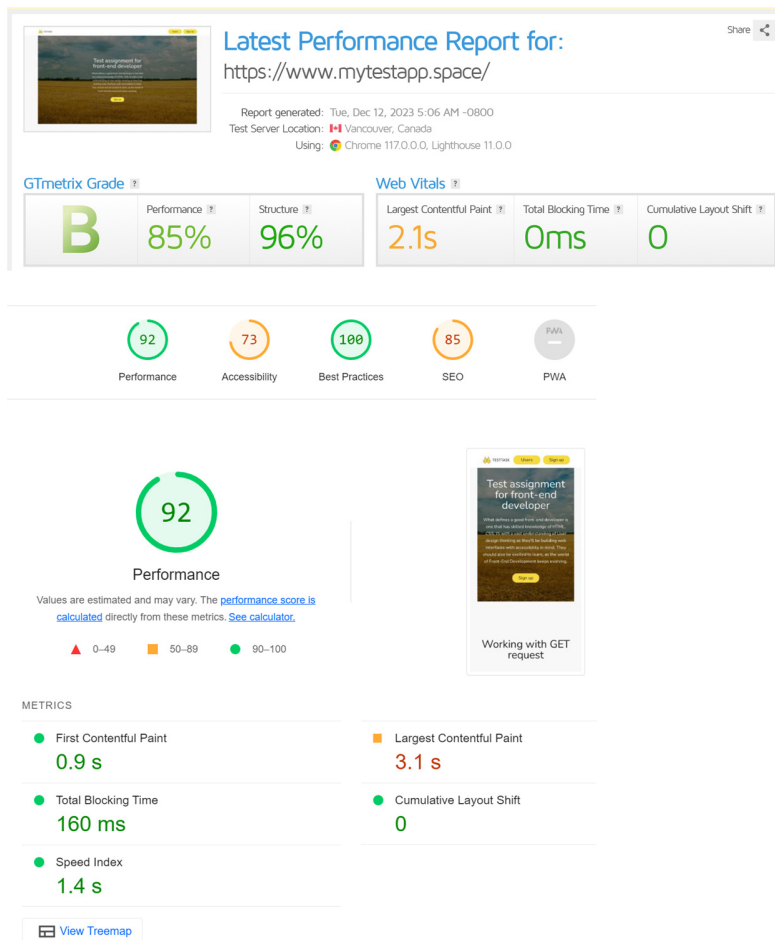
Share

Latest Performance Report for:
https://www.mytestapp.space/

Report generated: Tue, Dec 12, 2023 5:06 AM -0800
Test Server Location: Vancouver, Canada
Using: Chrome 117.0.0.0, Lighthouse 11.0.0

GTmetrix Grade ?

B

Performance ? 85%

Structure ? 96%

Web Vitals ?

Largest Contentful Paint ? 2.1s

Total Blocking Time ? 0ms

Cumulative Layout Shift ? 0

92 Performance

73 Accessibility

100 Best Practices

85 SEO

PWA

92

Performance

Values are estimated and may vary. The performance score is calculated directly from these metrics. See calculator.

0–49 50–89 90–100

TESTTASK Users Sign up

Test assignment for front-end developer

What defines a good front-end developer is one that has skilled knowledge of HTML, CSS, JS with a vast understanding of User design thinking as they'll be building web interfaces with accessibility in mind. They should also be excited to learn, as the world of Front-End Development keeps evolving.

Sign up

Working with GET request

METRICS

First Contentful Paint
0.9 s

Largest Contentful Paint
3.1 s

Total Blocking Time
160 ms

Cumulative Layout Shift
0

Speed Index
1.4 s

View Treemap